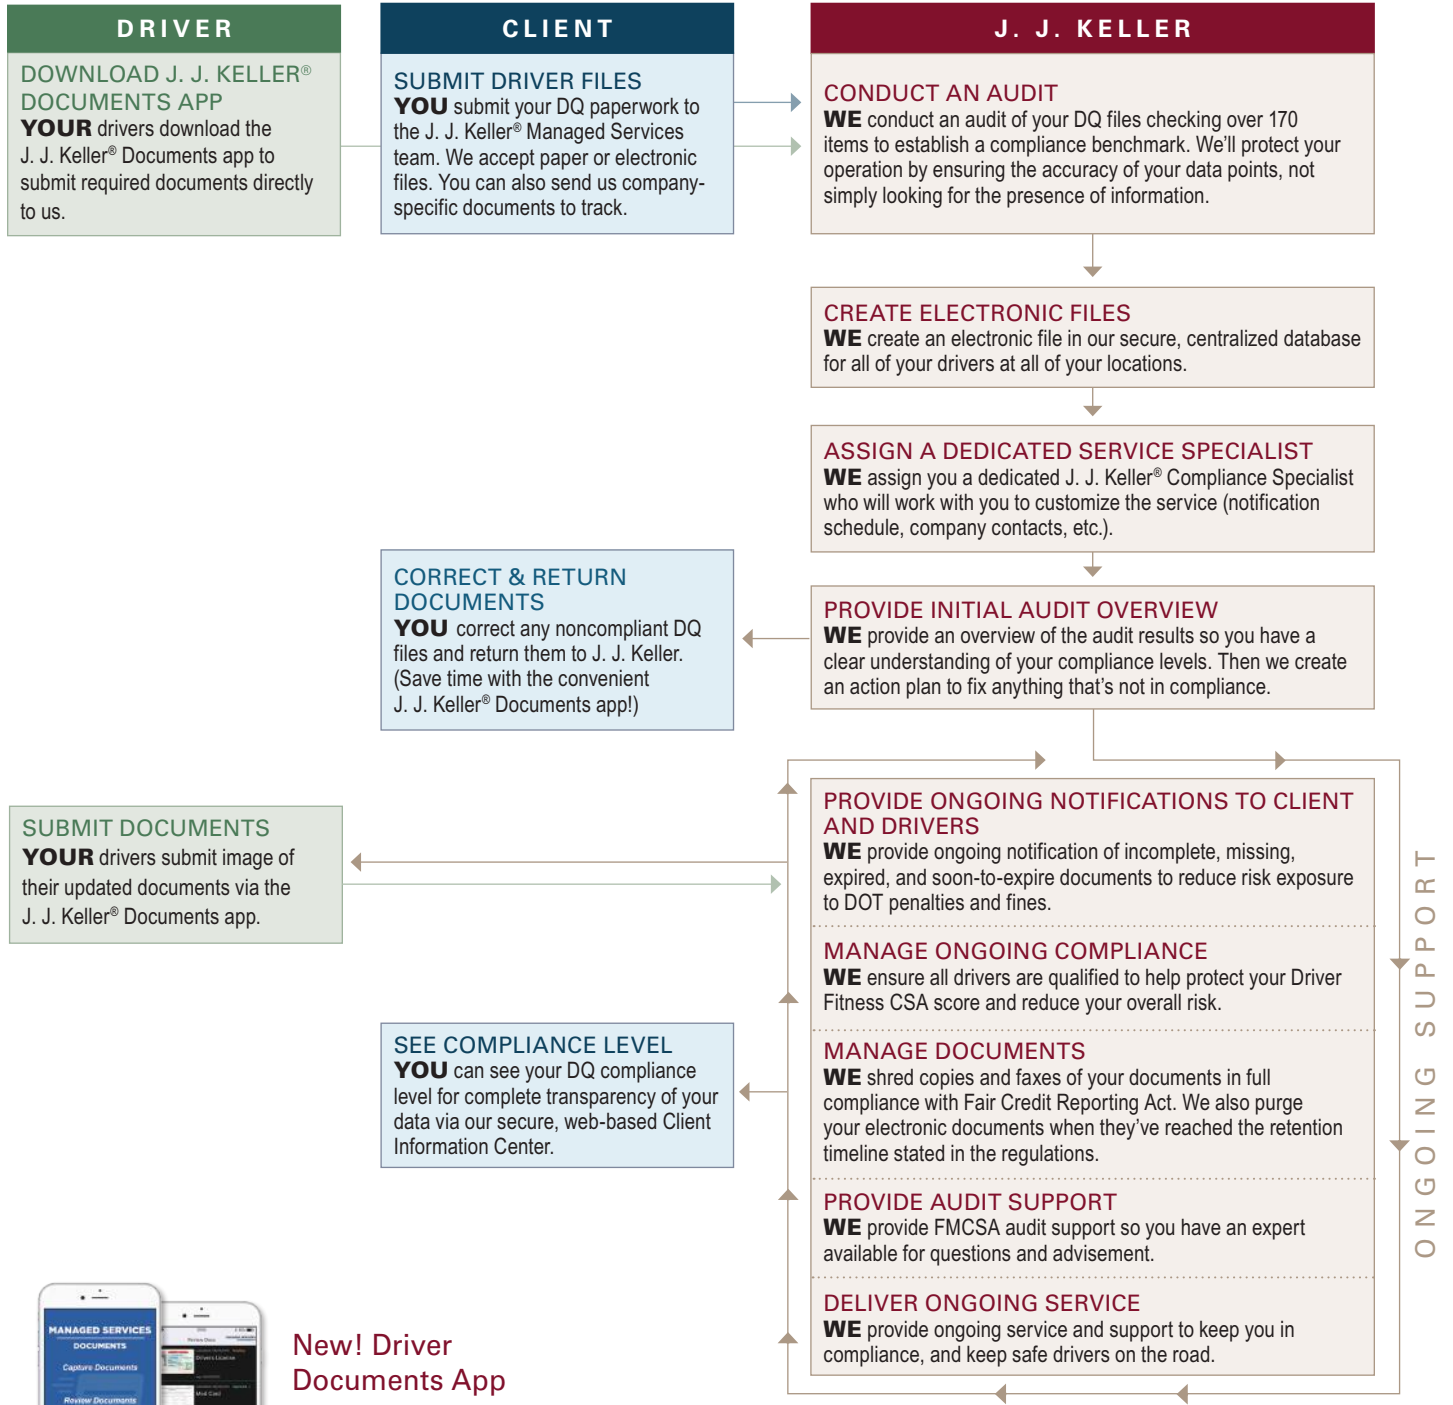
DRIVER

DOWNLOAD J. J. KELLER® DOCUMENTS APP
YOUR drivers download the J. J. Keller® Documents app to submit required documents directly to us.

CLIENT

SUBMIT DRIVER FILES
YOU submit your DQ paperwork to the J. J. Keller® Managed Services team. We accept paper or electronic files. You can also send us company-specific documents to track.

J. J. KELLER

CONDUCT AN AUDIT
WE conduct an audit of your DQ files checking over 170 items to establish a compliance benchmark. We'll protect your operation by ensuring the accuracy of your data points, not simply looking for the presence of information.

CREATE ELECTRONIC FILES
WE create an electronic file in our secure, centralized database for all of your drivers at all of your locations.

ASSIGN A DEDICATED SERVICE SPECIALIST
WE assign you a dedicated J. J. Keller® Compliance Specialist who will work with you to customize the service (notification schedule, company contacts, etc.).

CORRECT & RETURN DOCUMENTS
YOU correct any noncompliant DQ files and return them to J. J. Keller. (Save time with the convenient J. J. Keller® Documents app!)

PROVIDE INITIAL AUDIT OVERVIEW
WE provide an overview of the audit results so you have a clear understanding of your compliance levels. Then we create an action plan to fix anything that's not in compliance.

SUBMIT DOCUMENTS
YOUR drivers submit image of their updated documents via the J. J. Keller® Documents app.

PROVIDE ONGOING NOTIFICATIONS TO CLIENT AND DRIVERS
WE provide ongoing notification of incomplete, missing, expired, and soon-to-expire documents to reduce risk exposure to DOT penalties and fines.

MANAGE ONGOING COMPLIANCE
WE ensure all drivers are qualified to help protect your Driver Fitness CSA score and reduce your overall risk.

SEE COMPLIANCE LEVEL
YOU can see your DQ compliance level for complete transparency of your data via our secure, web-based Client Information Center.

MANAGE DOCUMENTS
WE shred copies and faxes of your documents in full compliance with Fair Credit Reporting Act. We also purge your electronic documents when they've reached the retention timeline stated in the regulations.

PROVIDE AUDIT SUPPORT
WE provide FMCSA audit support so you have an expert available for questions and advisement.

DELIVER ONGOING SERVICE
WE provide ongoing service and support to keep you in compliance, and keep safe drivers on the road.

ONGOING SUPPORT

MANAGED SERVICES DOCUMENTS
Capture Documents
Review Documents

New! Driver Documents App